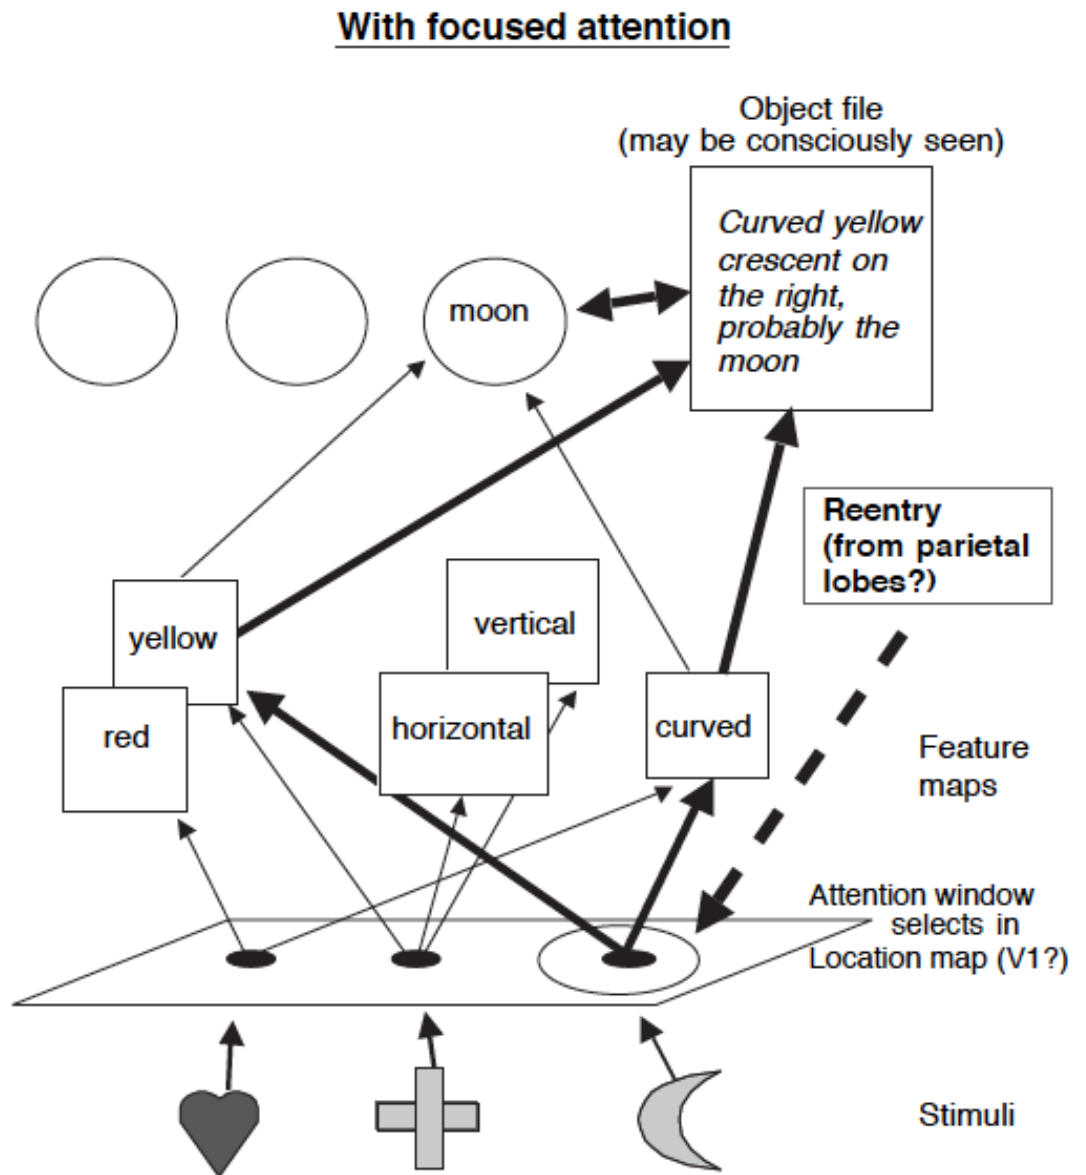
With focused attention

Object file
(may be consciously seen)

Curved yellow crescent on the right, probably the moon

moon

Reentry
(from parietal lobes?)

yellow

vertical

red

horizontal

curved

Feature maps

Attention window selects in Location map (V1?)

Stimuli